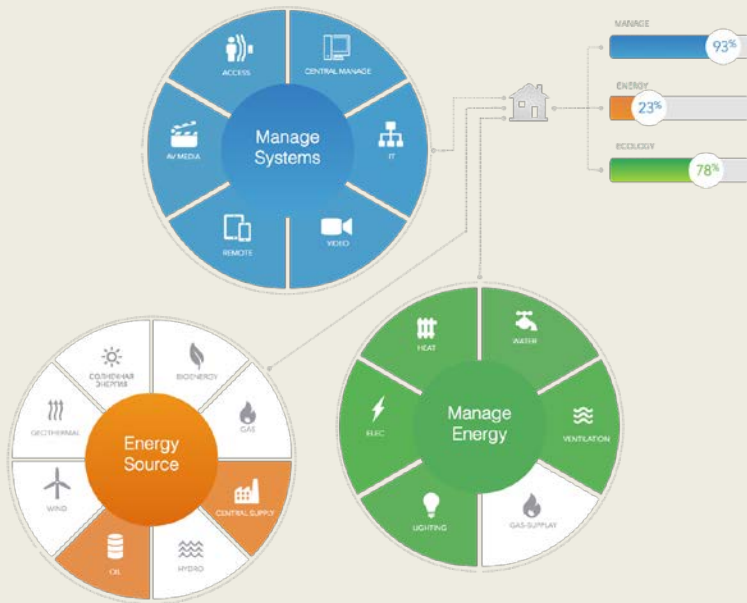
ACCESS

CENTRAL MANAGE

Manage Systems

AV MEDIA

IT

REMOTE

VIDEO

MANAGE

93%

ENERGY

23%

ECOLOGY

78%

СОЛНЕЧНАЯ ЭНЕРГИЯ

BIOENERGY

GEOTHERMAL

GAS

Energy Source

WIND

CENTRAL SUPPLY

OIL

HYDRO

HEAT

WATER

ELEC

Manage Energy

VENTILATION

LIGHTING

GAS SUPPLAY